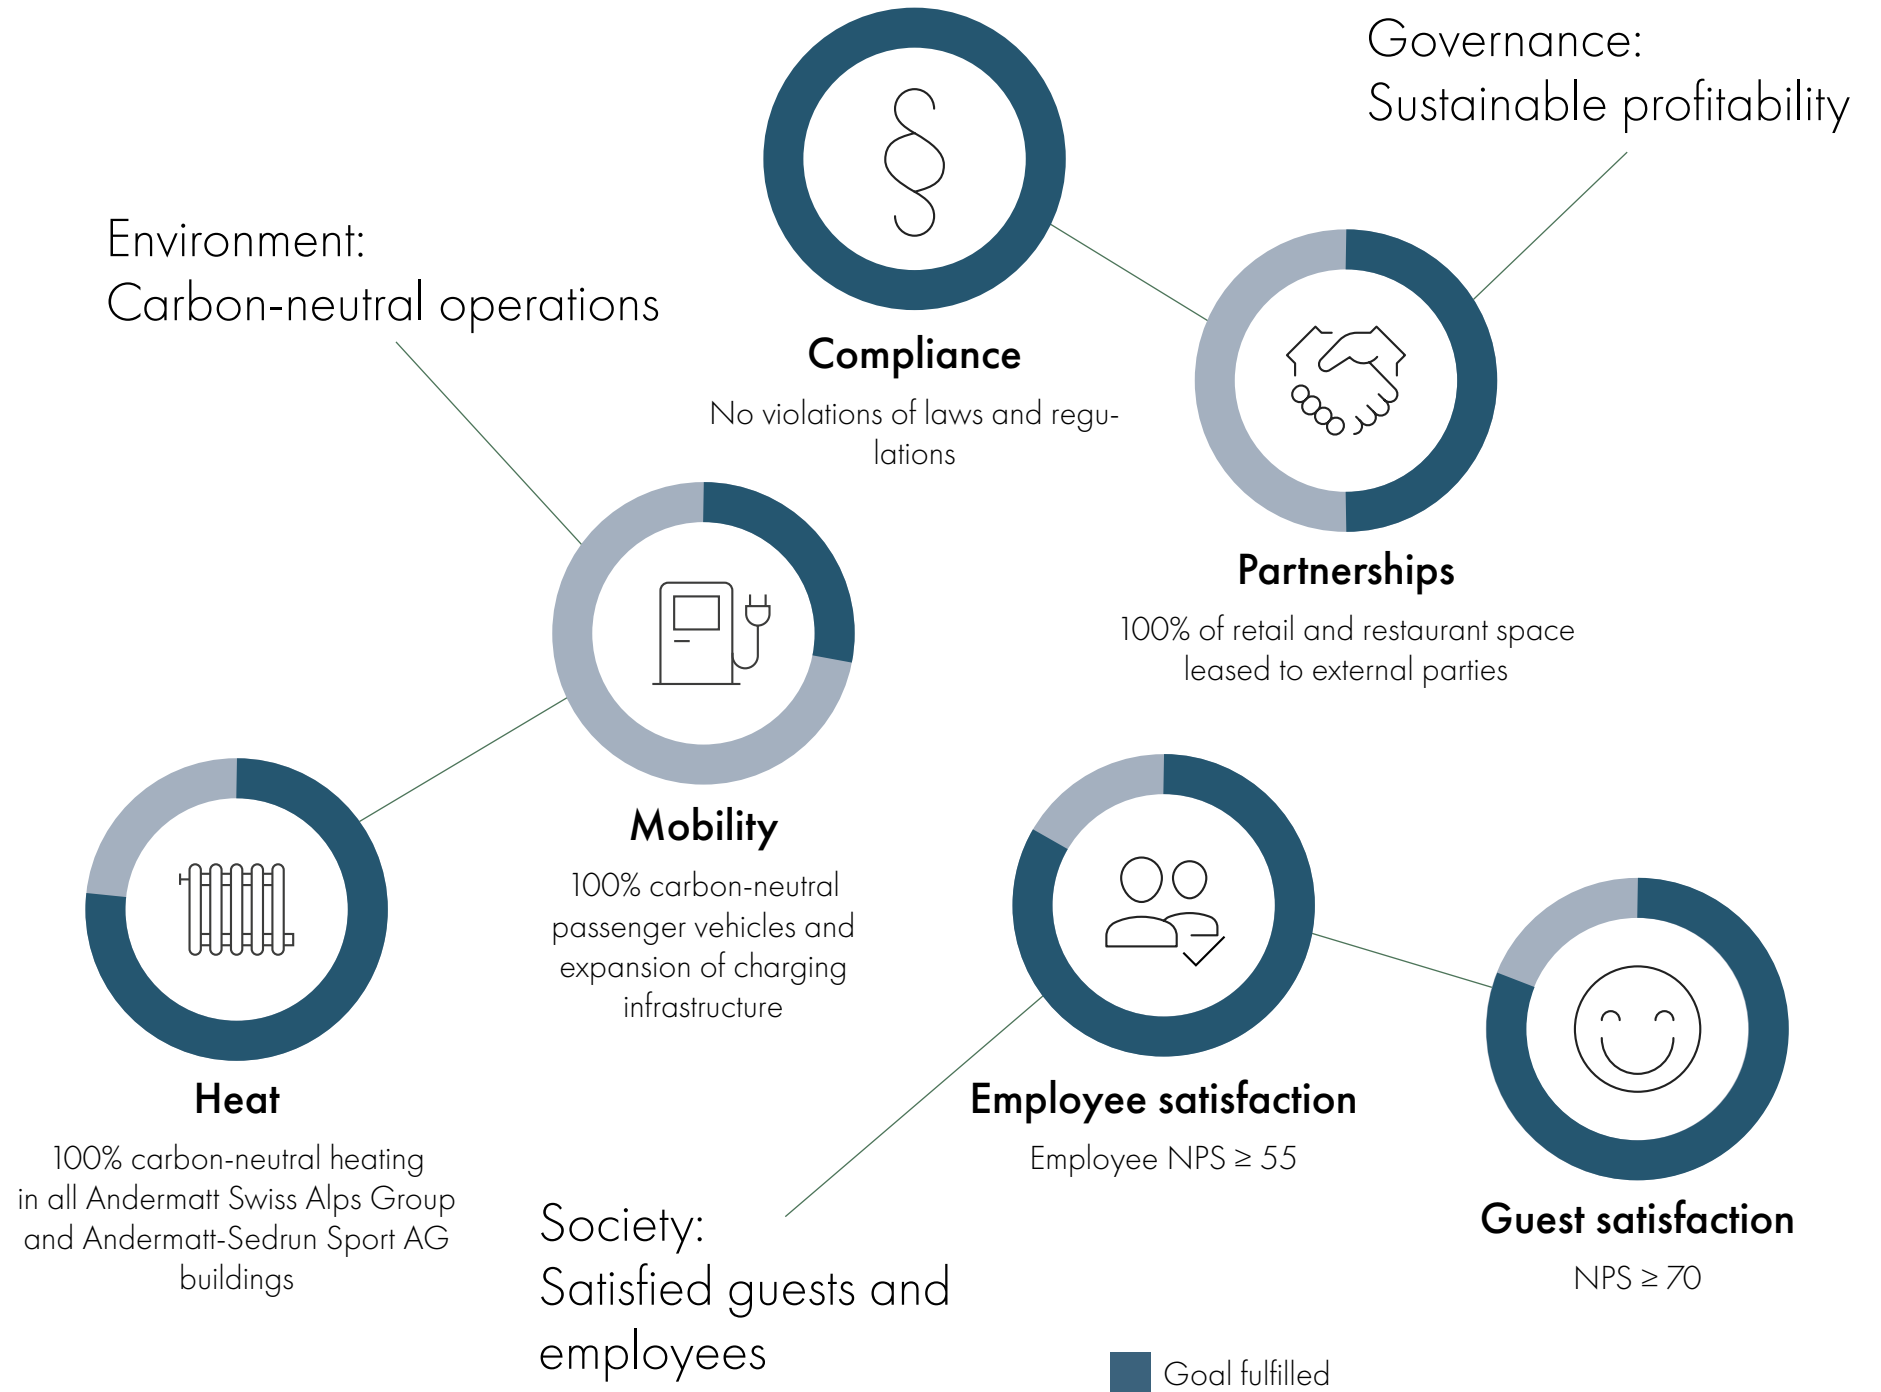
Governance:
Sustainable profitability

Environment:
Carbon-neutral operations

§

Compliance

No violations of laws and regulations

Partnerships

100% of retail and restaurant space leased to external parties

Mobility

100% carbon-neutral passenger vehicles and expansion of charging infrastructure

Heat

100% carbon-neutral heating in all Andermatt Swiss Alps Group and Andermatt-Sedrun Sport AG buildings

Employee satisfaction

Employee NPS ≥ 55

Guest satisfaction

NPS ≥ 70

Society:
Satisfied guests and employees

Goal fulfilled